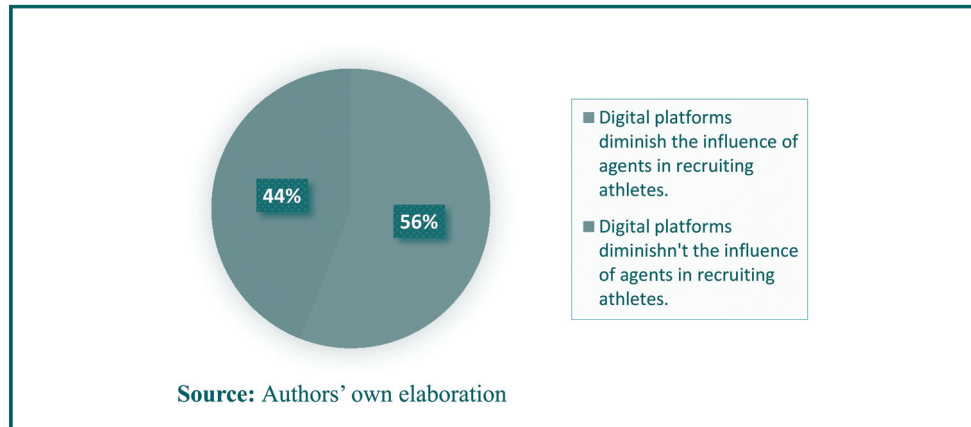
44%

56%

Digital platforms diminish the influence of agents in recruiting athletes.

Digital platforms diminishn't the influence of agents in recruiting athletes.

**Source:** Authors' own elaboration